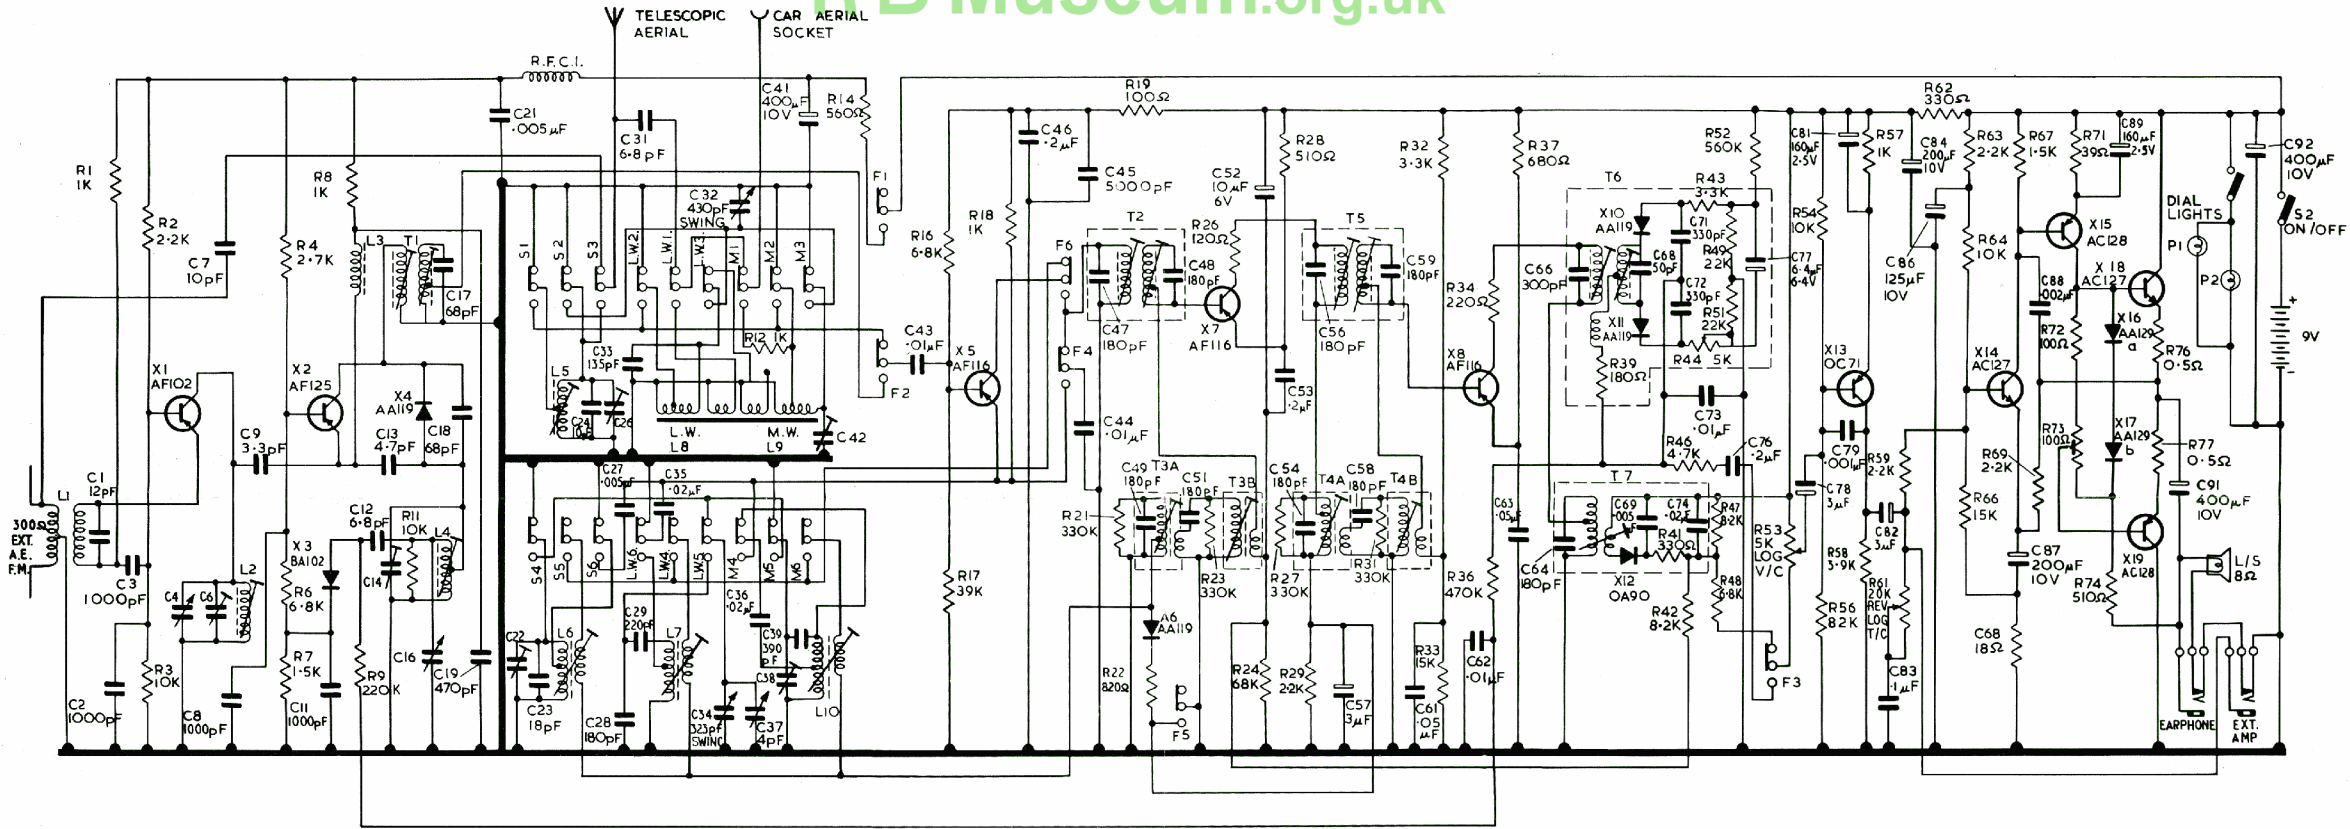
RD Museum.org.uk

TELESCOPIC AERIAL
CAR AERIAL SOCKET
R.F.C.I.
C21 ·005µF
C31 6·8pF
C41 400µF 10V
R14 560Ω
R19 100Ω
C46 ·2µF
C45 5000pF
R28 510Ω
R32 3·3K
R37 680Ω
R52 560K
R62 330Ω
C81 160µF 2·5V
R57 1K
C84 200µF 10V
R63 2·2K
R67 1·5K
R71 39Ω
C89 160µF 2·5V
C92 400µF 10V
R1 1K
R2 2·2K
C7 10pF
R8 1K
R4 2·7K
L3
T1
C17 68pF
C32 430pF SWING
S1 S2 S3 L.W.2 L.W.1 L.W.3 M1 M2 M3
F1
R16 6·8K
R18 1K
F6
T2
R26 120Ω
C52 10µF 6V
T5
C59 180pF
T6
R43 3·3K
X10 AA119
C71 330pF
C68 50pF
R49 22K
C72 330pF
R51 22K
X11 AA119
R54 10K
C77 6·4µF 6·4V
C86 125µF 10V
R64 10K
X15 AC128
DIAL LIGHTS
P1 P2
S2 ON/OFF
X18 AC127
9V
X1 AF102
X2 AF125
X4 AA119
C13 4·7pF
C18 68pF
C9 3·3pF
L5
C33 135pF
R12 1K
C24 10pF
C26
L.W. L8
M.W. L9
C42
C43 ·01µF
X5 AF116
F2
C48 180pF
C47 180pF
X7 AF116
C56 180pF
C53 ·2µF
F4
C44 ·01µF
R34 220Ω
C66 300pF
X8 AF116
R39 180Ω
R44 5K
C73 ·01µF
X13 OC71
X14 AC127
C88 ·002µF
R72 100Ω
X16 AA129 a
R76 0·5Ω
C1 12pF
L1
300Ω EXT. A.E. F.M.
C3 1000pF
C4 C6
L2
X3 BA102
R6 6·8K
C12 6·8pF
R11 10K
L4
C14
C27 ·005µF
C35 ·02µF
S4 S5 S6 L.W.6 L.W.4 L.W.5 M4 M5 M6
C49 T3A 180pF
C51 180pF
T3B
C54 180pF
T4A
C58 180pF
T4B
R21 330K
R17 39K
C63 ·05µF
T7
C69 ·005
C74 ·02µF
R47 8·2K
R41 330Ω
C64 180pF
X12 OA90
R46 4·7K
C76 ·2µF
C79 ·001µF
R59 2·2K
C78 3µF
C82 3µF
R53 5K LOG V/C
R58 3·9K
R73 100Ω
X17 AA129 b
R77 0·5Ω
R69 2·2K
R66 15K
C91 400µF 10V
C87 200µF 10V
R74 510Ω
X19 AC128
L/S 8Ω
R3 10K
C2 1000pF
C8 1000pF
R7 1·5K
C11 1000pF
R9 220K
C16
C19 470pF
C22
C23 18pF
L6
C29 220pF
L7
C28 180pF
C36 ·02µF
C39 390pF
C34 323pF SWING
C38
C37 4pF
L10
R22 820Ω
X6 AA119
F5
R23 330K
R24 68K
R27 330K
R29 22K
R31 330K
C57 3µF
R33 15K
C61 ·05µF
R36 470K
C62 ·01µF
R42 8·2K
R48 6·8K
F3
R56 82K
R61 20K REV. LOG T/C
C83 ·1µF
C68 18Ω
EARPHONE
EXT. AMP